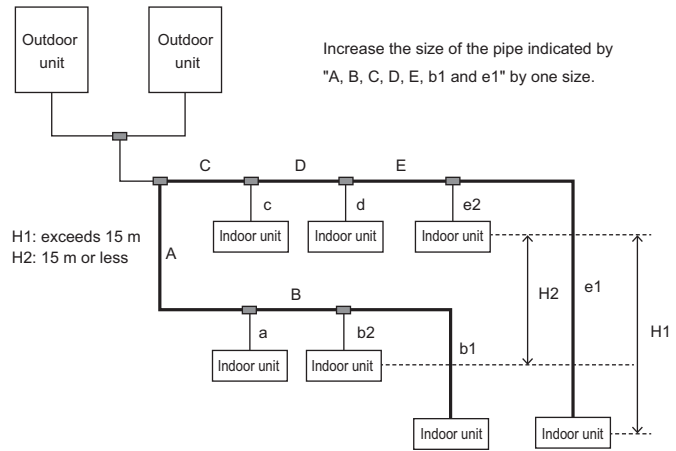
Outdoor unit

Outdoor unit

Increase the size of the pipe indicated by "A, B, C, D, E, b1 and e1" by one size.

C

D

E

c

d

e2

Indoor unit

Indoor unit

Indoor unit

H1: exceeds 15 m
H2: 15 m or less

A

B

H2

e1

H1

a

b2

Indoor unit

Indoor unit

b1

Indoor unit

Indoor unit